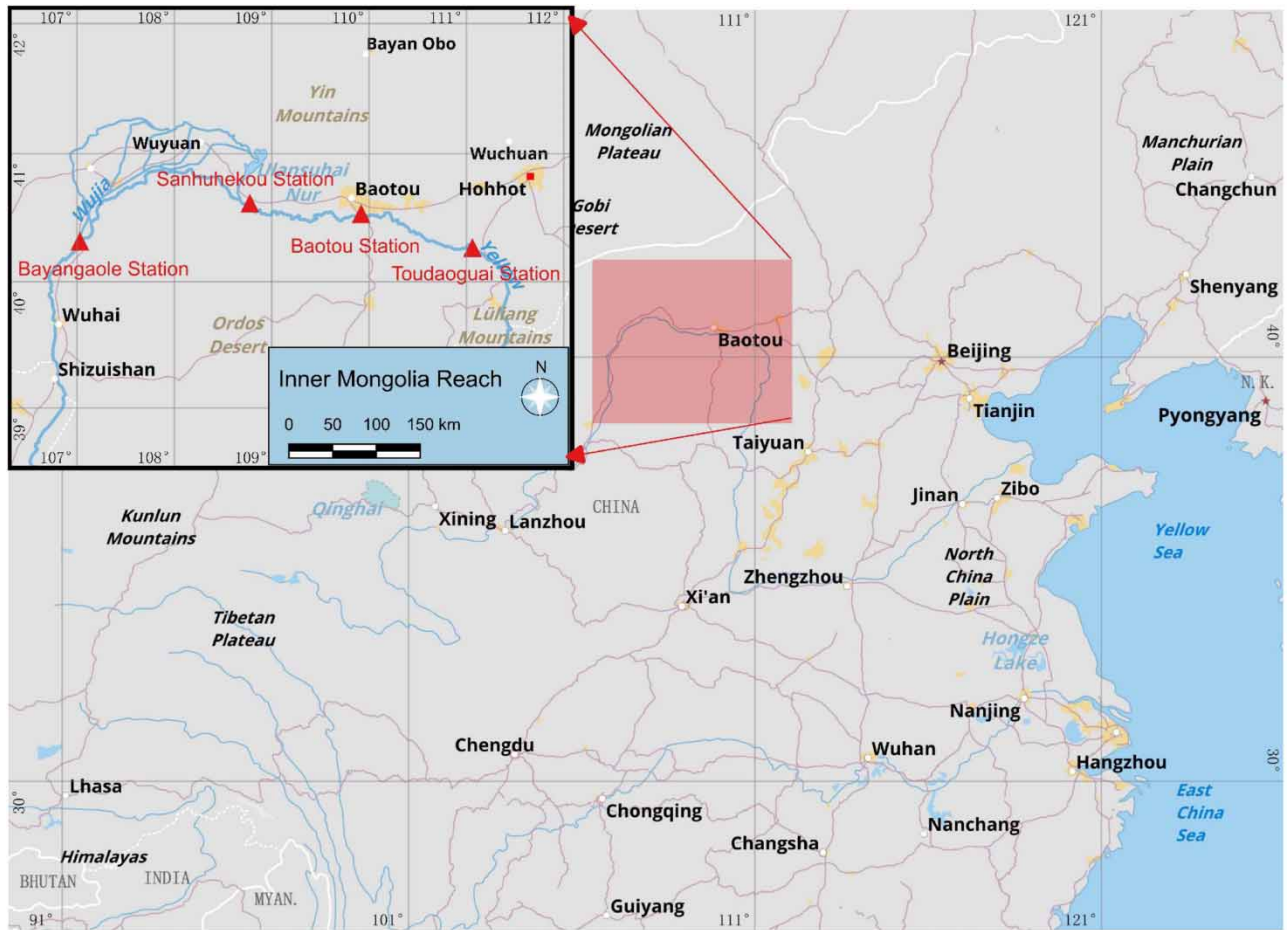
107° 108° 109° 110° 111° 112°
42°
Bayan Obo
Yin Mountains
Wuyuan
Wuchuan
41°
Ulansuhai Nur
Sanhuhekou Station
Baotou
Hohhot
Wujia
Baotou Station
Yellow
Bayangaole Station
Toudaoguai Station
40°
Wuhai
Ordos Desert
Lüliang Mountains
Shizuishan
Inner Mongolia Reach
N
0 50 100 150 km
39°
107° 108° 109°

111° 121°
Mongolian Plateau
Gobi Desert
Manchurian Plain
Changchun
Shenyang
Baotou
Beijing
40°
N. K.
Tianjin
Pyongyang
Taiyuan
CHINA
Jinan
Zibo
Kunlun Mountains
Qinghai
Xining
Lanzhou
Yellow Sea
North China Plain
Zhengzhou
Xi'an
Tibetan Plateau
Hongze Lake
Nanjing
Chengdu
Wuhan
Hangzhou
30°
Lhasa
30°
Chongqing
East China Sea
Nanchang
Changsha
Himalayas
BHUTAN
INDIA
MYAN.
Guiyang
91° 101° 111° 121°